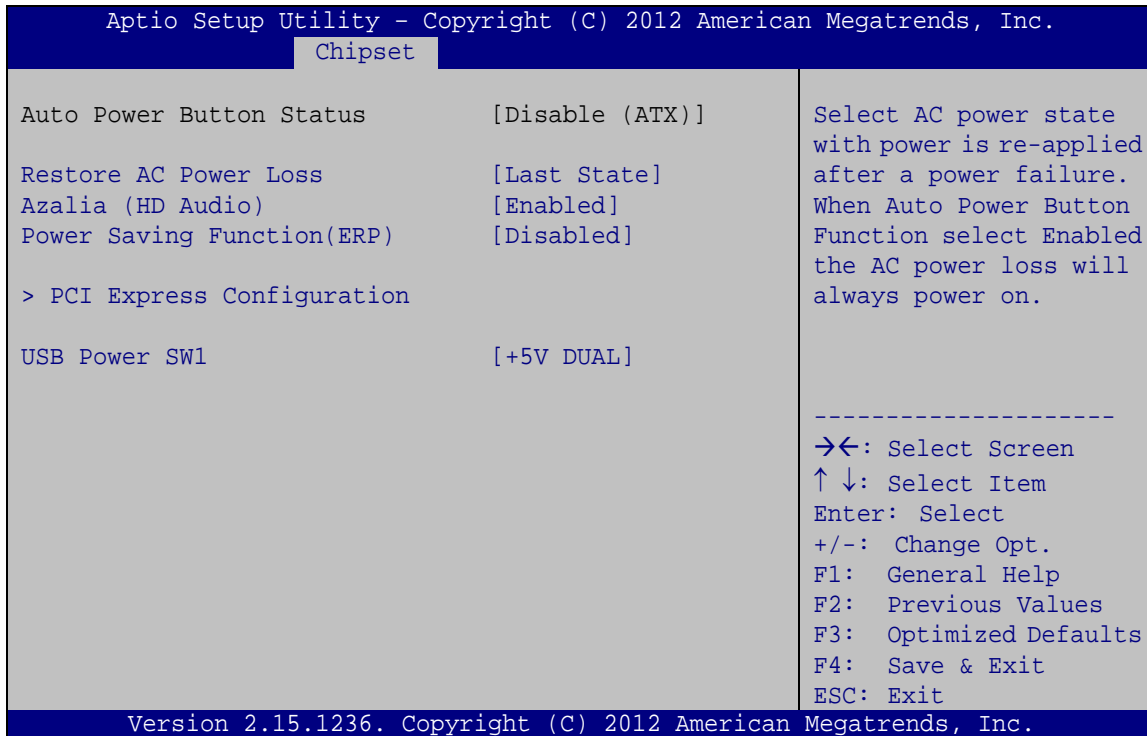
Aptio Setup Utility – Copyright (C) 2012 American Megatrends, Inc.
Chipset

Auto Power Button Status [Disable (ATX)]

Restore AC Power Loss [Last State]
Azalia (HD Audio) [Enabled]
Power Saving Function(ERP) [Disabled]

> PCI Express Configuration

USB Power SW1 [+5V DUAL]

Select AC power state with power is re-applied after a power failure. When Auto Power Button Function select Enabled the AC power loss will always power on.

---------------------
→←: Select Screen
↑ ↓: Select Item
Enter: Select
+/-: Change Opt.
F1: General Help
F2: Previous Values
F3: Optimized Defaults
F4: Save & Exit
ESC: Exit

Version 2.15.1236. Copyright (C) 2012 American Megatrends, Inc.